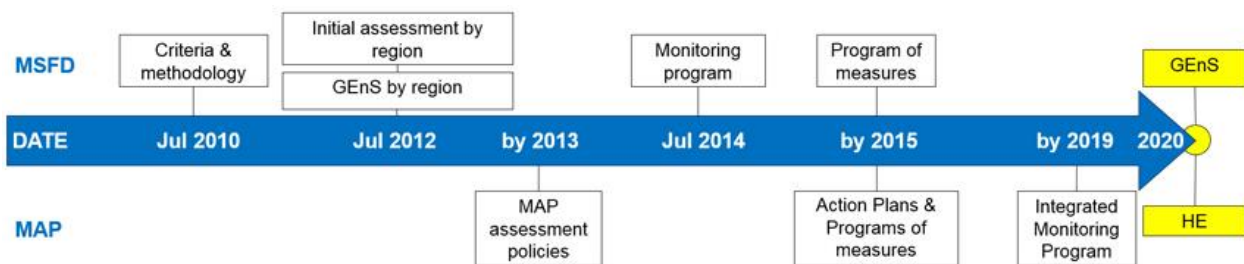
MSFD

Criteria & methodology

Initial assessment by region

GEnS by region

Monitoring program

Program of measures

GEnS

DATE

Jul 2010

Jul 2012

by 2013

Jul 2014

by 2015

by 2019

2020

MAP

MAP assessment policies

Action Plans & Programs of measures

Integrated Monitoring Program

HE